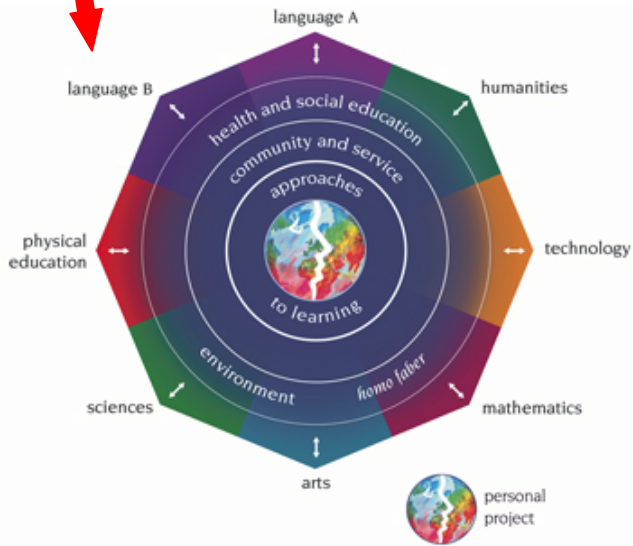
language A

language B

humanities

health and social education

community and service

approaches

to learning

physical education

technology

environment

homo faber

sciences

mathematics

arts

personal project